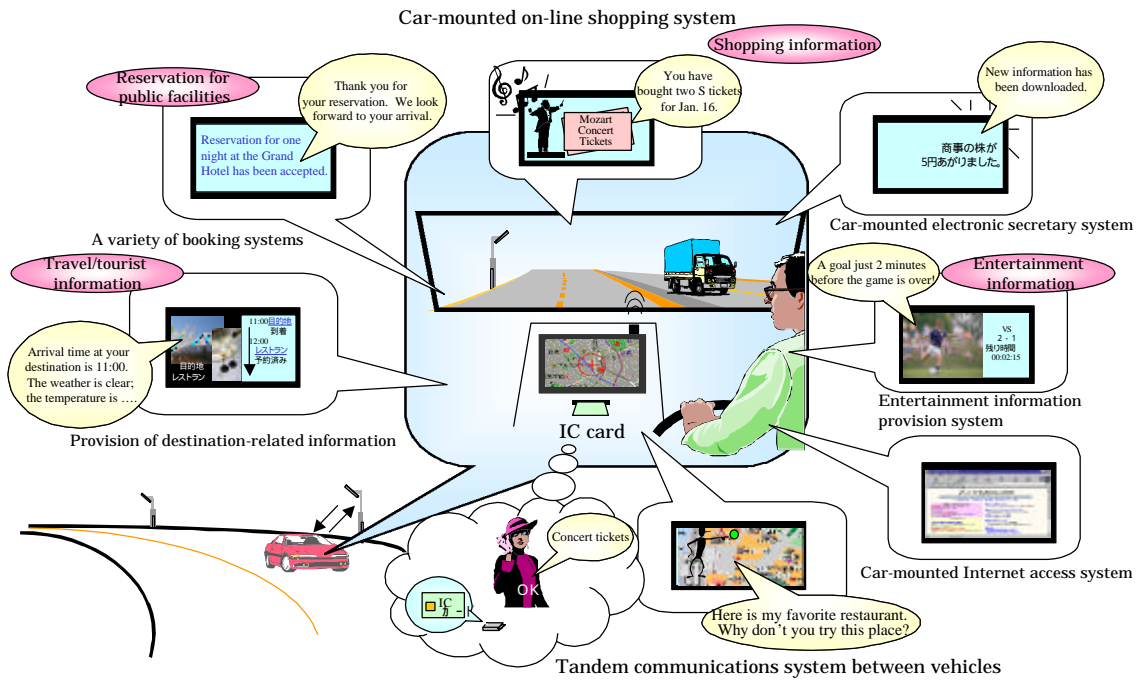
Car-mounted on-line shopping system

Shopping information

You have bought two S tickets for Jan. 16.

Mozart Concert Tickets

Reservation for public facilities

Thank you for your reservation. We look forward to your arrival.

Reservation for one night at the Grand Hotel has been accepted.

New information has been downloaded.

商事の株が 5円あがりました。

Car-mounted electronic secretary system

A variety of booking systems

Travel/tourist information

11:00目的地 到着
12:00 レストラン 予約済み

目的地 レストラン

Arrival time at your destination is 11:00. The weather is clear; the temperature is ….

Provision of destination-related information

A goal just 2 minutes before the game is over!

Entertainment information

VS 2 - 1 残り時間 00:02:15

Entertainment information provision system

IC card

Car-mounted Internet access system

Concert tickets

OK

IC カ

Here is my favorite restaurant. Why don't you try this place?

Tandem communications system between vehicles